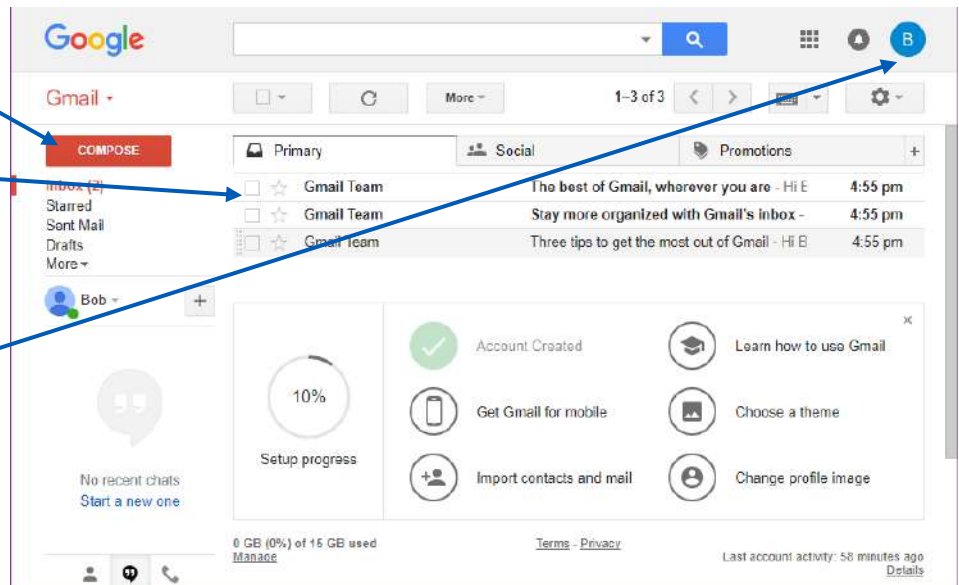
Google

B

Gmail

More

1–3 of 3

COMPOSE

Inbox (2)
Starred
Sent Mail
Drafts
More

Primary

Social

Promotions

+

Gmail Team The best of Gmail, wherever you are - Hi B 4:55 pm
Gmail Team Stay more organized with Gmail's inbox - 4:55 pm
Gmail Team Three tips to get the most out of Gmail - Hi B 4:55 pm

Bob

+

×

Account Created

Learn how to use Gmail

10%

Get Gmail for mobile

Choose a theme

Setup progress

Import contacts and mail

Change profile image

No recent chats
Start a new one

0 GB (0%) of 15 GB used
Manage

Terms - Privacy

Last account activity: 58 minutes ago
Details